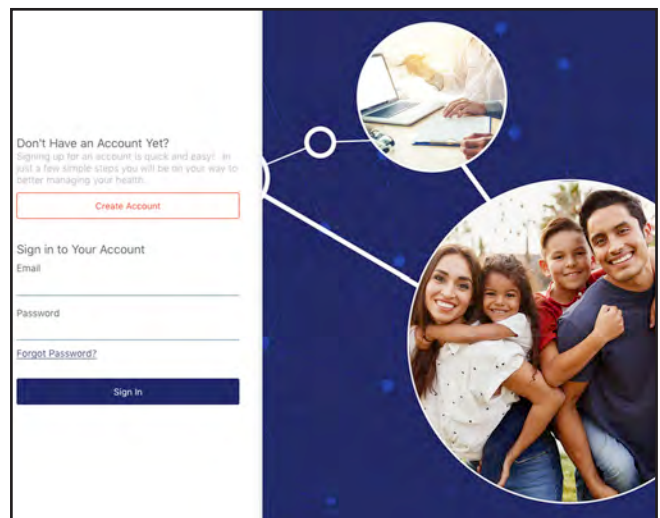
Don't Have an Account Yet?

Signing up for an account is quick and easy! In just a few simple steps you will be on your way to better managing your health.

Create Account

Sign in to Your Account

Email

Password

Forgot Password?

Sign In